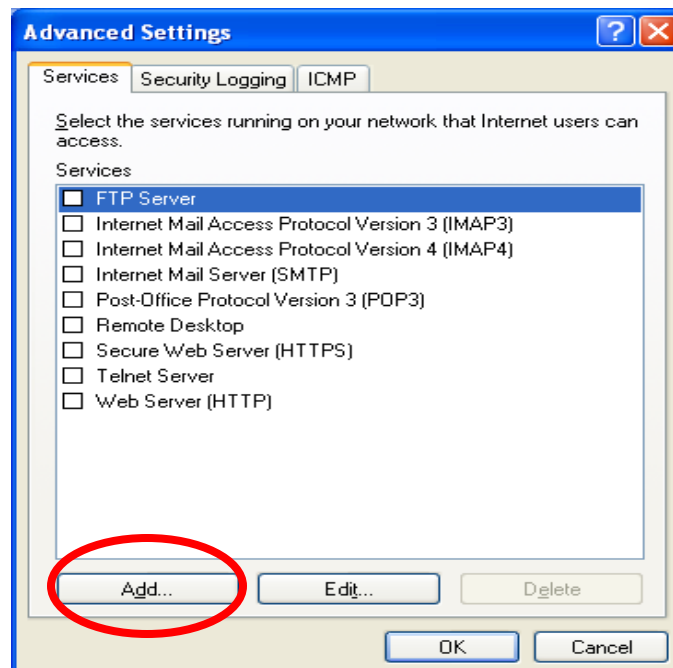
Advanced Settings

Services | Security Logging | ICMP

Select the services running on your network that Internet users can access.

Services

☐ FTP Server
☐ Internet Mail Access Protocol Version 3 (IMAP3)
☐ Internet Mail Access Protocol Version 4 (IMAP4)
☐ Internet Mail Server (SMTP)
☐ Post-Office Protocol Version 3 (POP3)
☐ Remote Desktop
☐ Secure Web Server (HTTPS)
☐ Telnet Server
☐ Web Server (HTTP)

Add... | Edit... | Delete

OK | Cancel